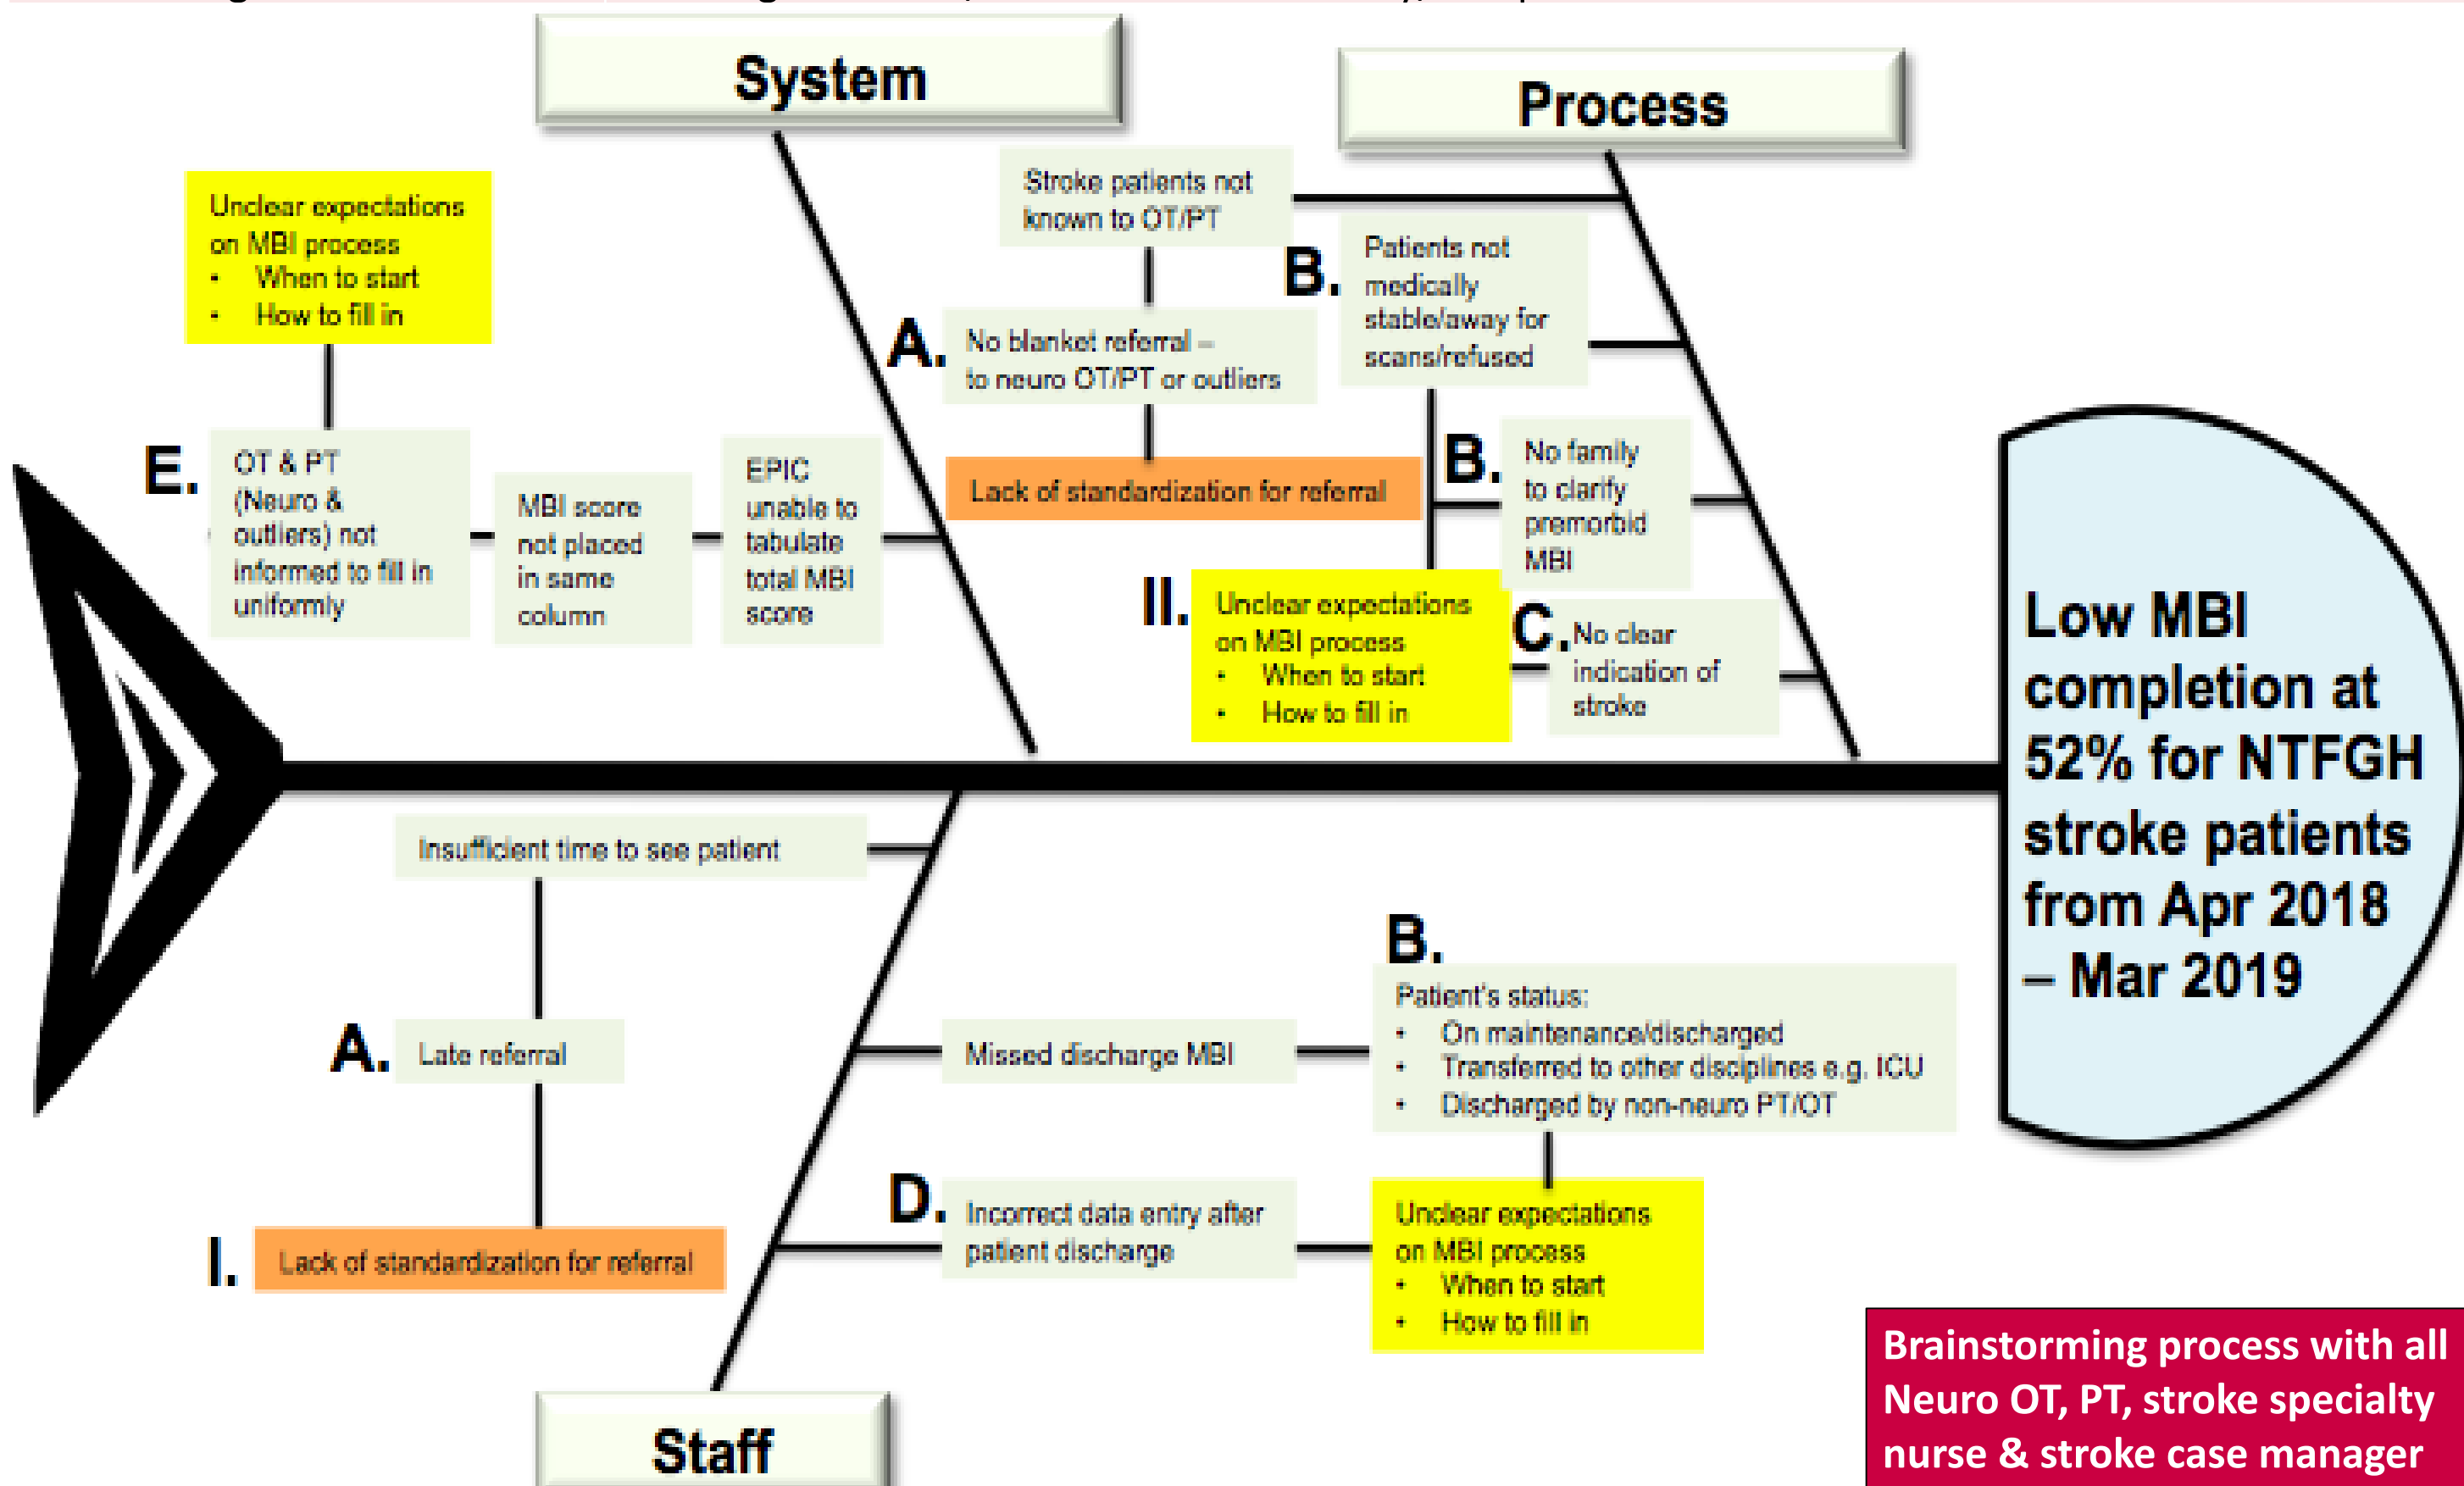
System

Process

Unclear expectations on MBI process
• When to start
• How to fill in

Stroke patients not known to OT/PT

B. Patients not medically stable/away for scans/refused

A. No blanket referral – to neuro OT/PT or outliers

Lack of standardization for referral

E. OT & PT (Neuro & outliers) not informed to fill in uniformly

MBI score not placed in same column

EPIC unable to tabulate total MBI score

B. No family to clarify premorbid MBI

II. Unclear expectations on MBI process
• When to start
• How to fill in

C. No clear indication of stroke

Low MBI completion at 52% for NTFGH stroke patients from Apr 2018 – Mar 2019

Insufficient time to see patient

B. Patient's status:
• On maintenance/discharged
• Transferred to other disciplines e.g. ICU
• Discharged by non-neuro PT/OT

A. Late referral

Missed discharge MBI

D. Incorrect data entry after patient discharge

Unclear expectations on MBI process
• When to start
• How to fill in

I. Lack of standardization for referral

Staff

Brainstorming process with all Neuro OT, PT, stroke specialty nurse & stroke case manager